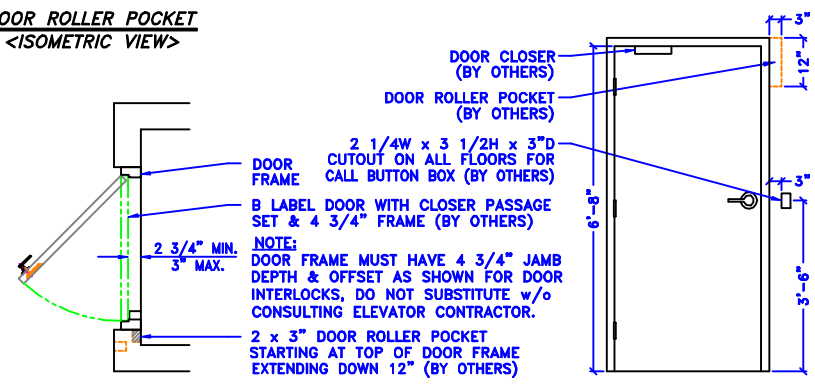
DOOR ROLLER POCKET
<ISOMETRIC VIEW>

DOOR CLOSER
(BY OTHERS)

DOOR ROLLER POCKET
(BY OTHERS)

2 1/4W x 3 1/2H x 3"D
CUTOUT ON ALL FLOORS FOR
CALL BUTTON BOX (BY OTHERS)

DOOR
FRAME

B LABEL DOOR WITH CLOSER PASSAGE
SET & 4 3/4" FRAME (BY OTHERS)

2 3/4" MIN.
3" MAX.

NOTE:
DOOR FRAME MUST HAVE 4 3/4" JAMB
DEPTH & OFFSET AS SHOWN FOR DOOR
INTERLOCKS, DO NOT SUBSTITUTE w/o
CONSULTING ELEVATOR CONTRACTOR.

2 x 3" DOOR ROLLER POCKET
STARTING AT TOP OF DOOR FRAME
EXTENDING DOWN 12" (BY OTHERS)

3"
12"
3"
6'-8"
3'-6"